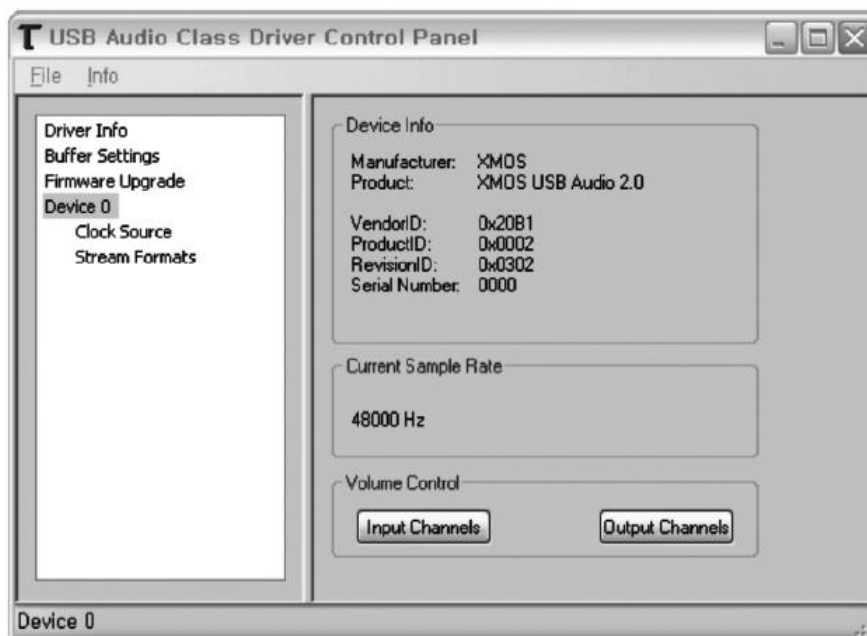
T USB Audio Class Driver Control Panel

File Info

Driver Info
Buffer Settings
Firmware Upgrade
Device 0
Clock Source
Stream Formats

Device Info

| | |
|---|---|
| Manufacturer: | XMOS |
| Product: | XMOS USB Audio 2.0 |
| VendorID: | 0x20B1 |
| ProductID: | 0x0002 |
| RevisionID: | 0x0302 |
| Serial Number: | 0000 |

Current Sample Rate

48000 Hz

Volume Control

Input Channels

Output Channels

Device 0